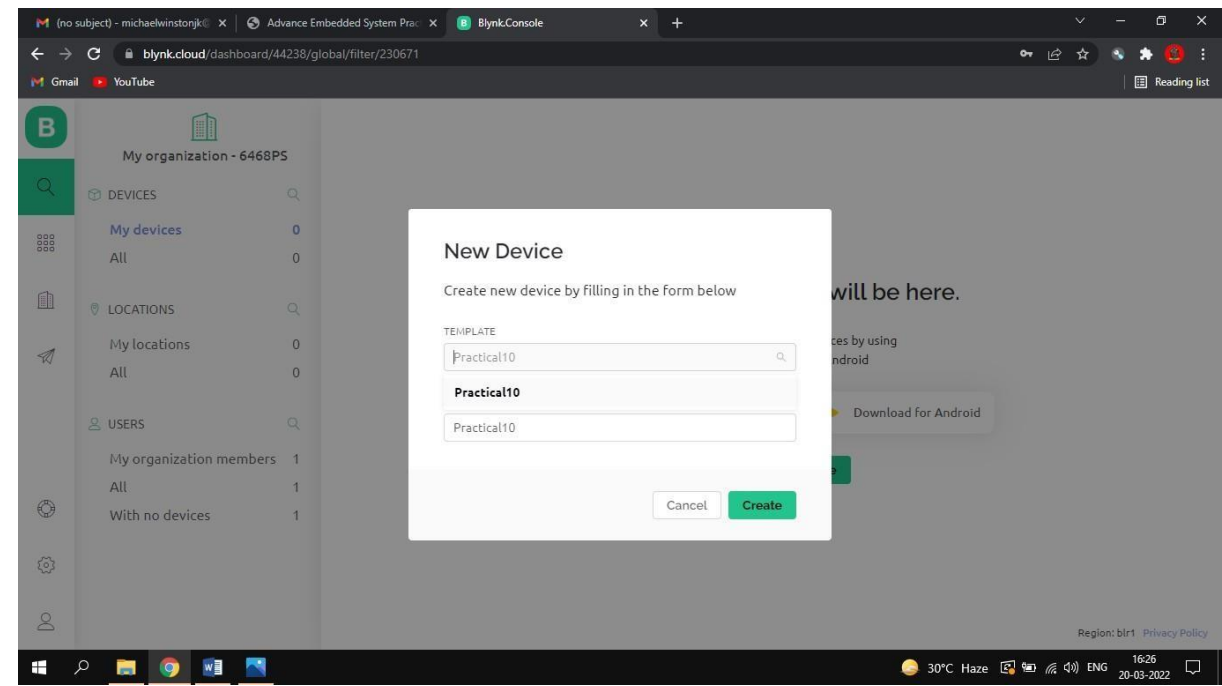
(no subject) - michaelwinstonjk@ ×
Advance Embedded System Prac ×
Blynk.Console ×
+
blynk.cloud/dashboard/44238/global/filter/230671
Gmail
YouTube
Reading list

B

My organization - 6468PS

DEVICES
My devices 0
All 0

LOCATIONS
My locations 0
All 0

USERS
My organization members 1
All 1
With no devices 1

New Device
Create new device by filling in the form below
TEMPLATE
Practical10
Practical10
Practical10
Cancel
Create

will be here.
ces by using
ndroid
Download for Android

Region: blr1 Privacy Policy

30°C Haze ENG 16:26 20-03-2022